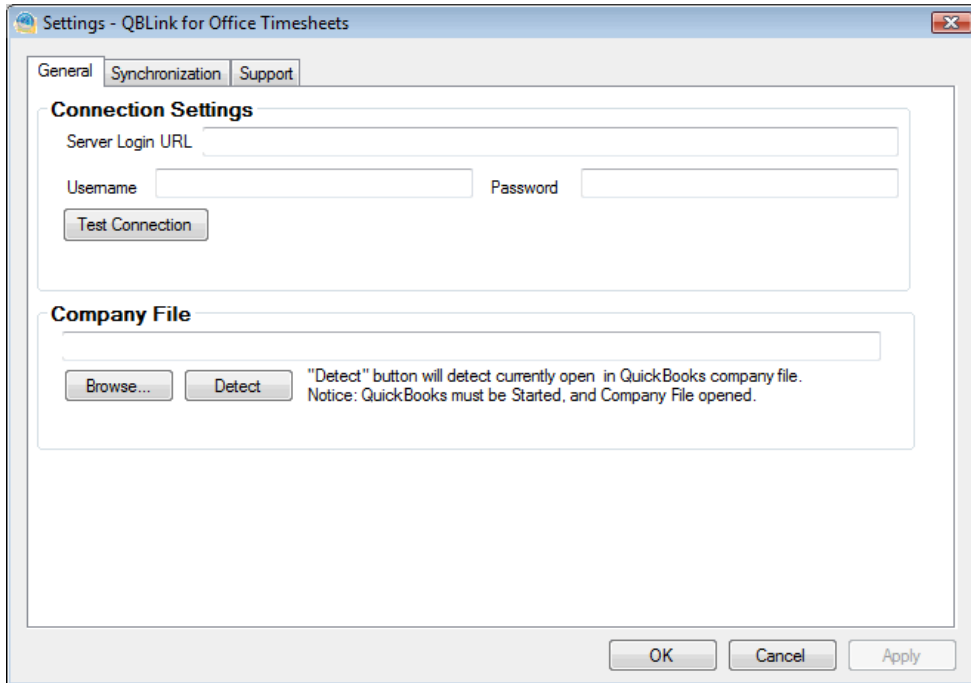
Settings - QBLink for Office Timesheets

General | Synchronization | Support

Connection Settings

Server Login URL

Username

Password

Test Connection

Company File

Browse...

Detect

"Detect" button will detect currently open in QuickBooks company file.
Notice: QuickBooks must be Started, and Company File opened.

OK

Cancel

Apply